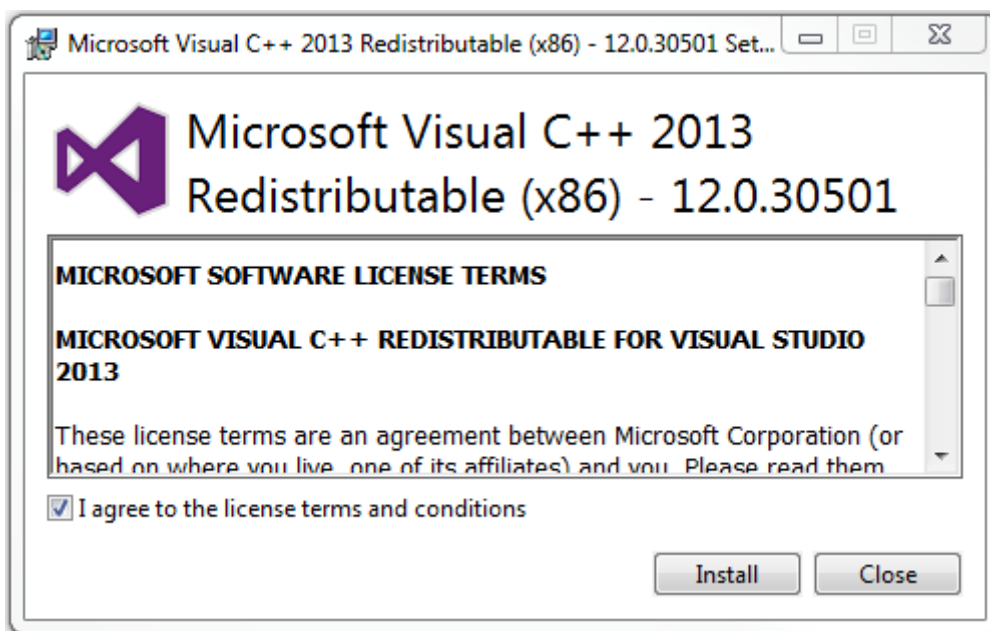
Microsoft Visual C++ 2013 Redistributable (x86) - 12.0.30501 Set...

Microsoft Visual C++ 2013 Redistributable (x86) - 12.0.30501

MICROSOFT SOFTWARE LICENSE TERMS

MICROSOFT VISUAL C++ REDISTRIBUTABLE FOR VISUAL STUDIO 2013

These license terms are an agreement between Microsoft Corporation (or based on where you live, one of its affiliates) and you. Please read them

I agree to the license terms and conditions

Install

Close